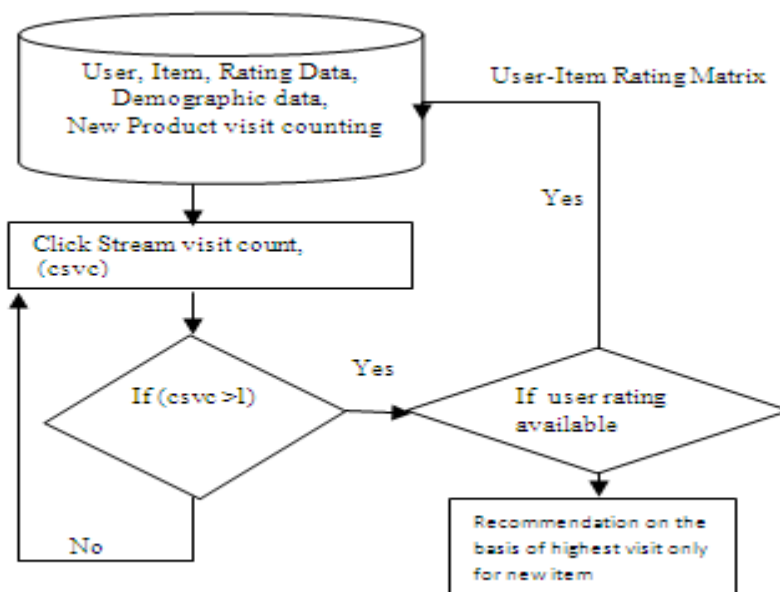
User, Item, Rating Data, Demographic data, New Product visit counting

User-Item Rating Matrix

Yes

Click Stream visit count, (csvc)

Yes

If (csvc >l)

If user rating available

No

Recommendation on the basis of highest visit only for new item